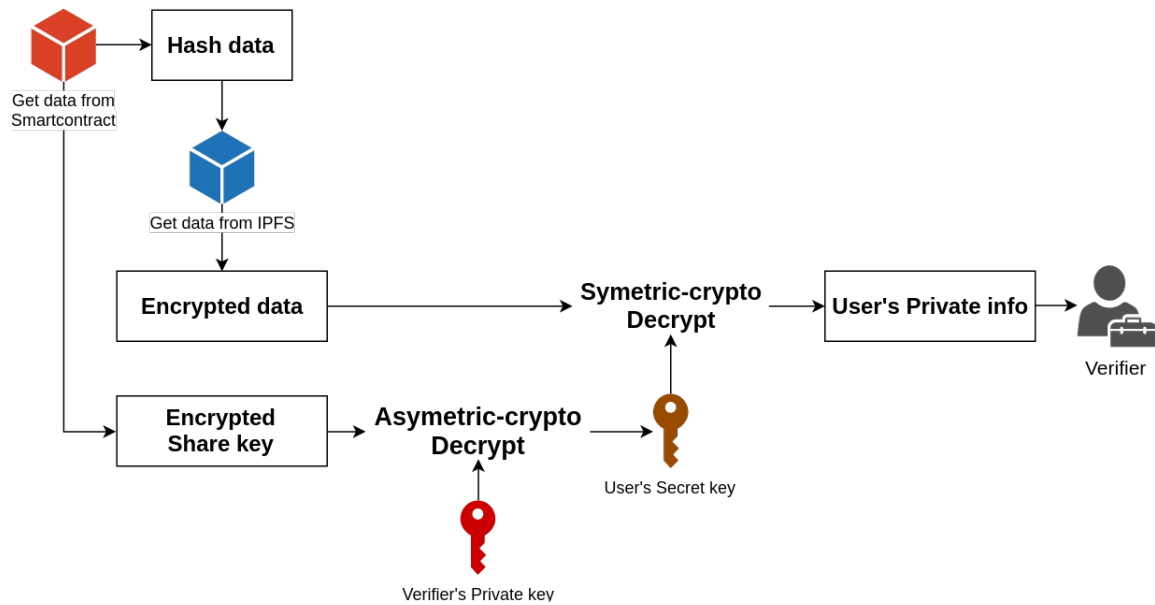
Get data from Smartcontract

Hash data

Get data from IPFS

Encrypted data

Symetric-crypto Decrypt

User's Private info

Verifier

Encrypted Share key

Asymetric-crypto Decrypt

User's Secret key

Verifier's Private key